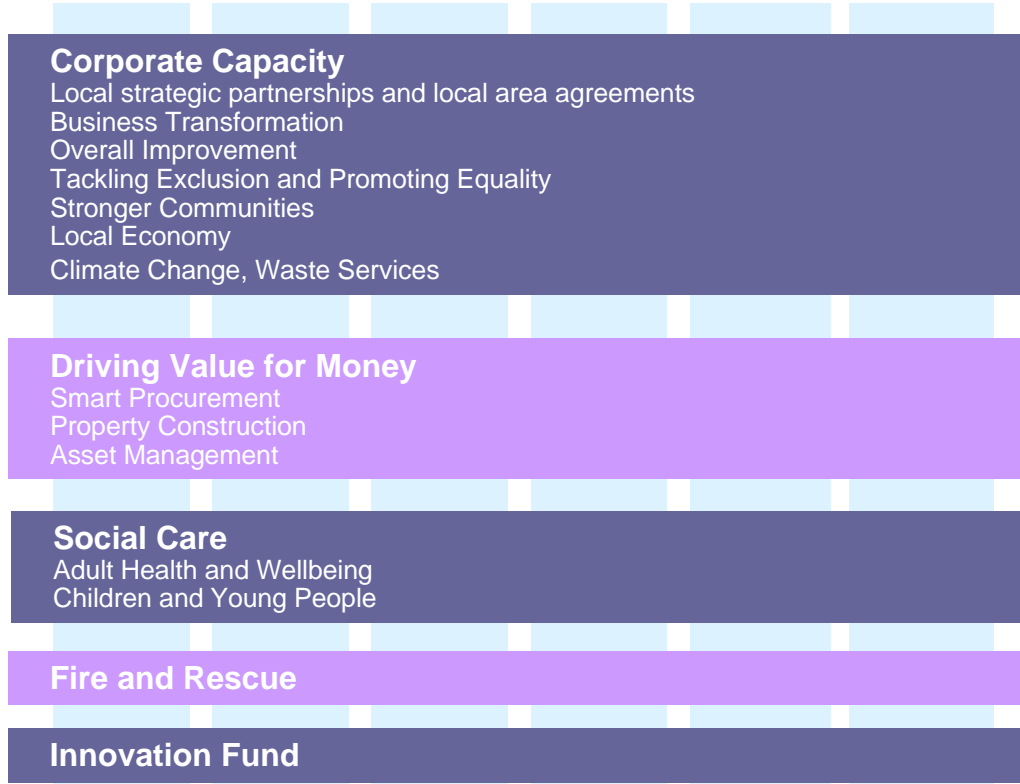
Corporate Capacity
Local strategic partnerships and local area agreements
Business Transformation
Overall Improvement
Tackling Exclusion and Promoting Equality
Stronger Communities
Local Economy
Climate Change, Waste Services

Driving Value for Money
Smart Procurement
Property Construction
Asset Management

Social Care
Adult Health and Wellbeing
Children and Young People

Fire and Rescue

Innovation Fund